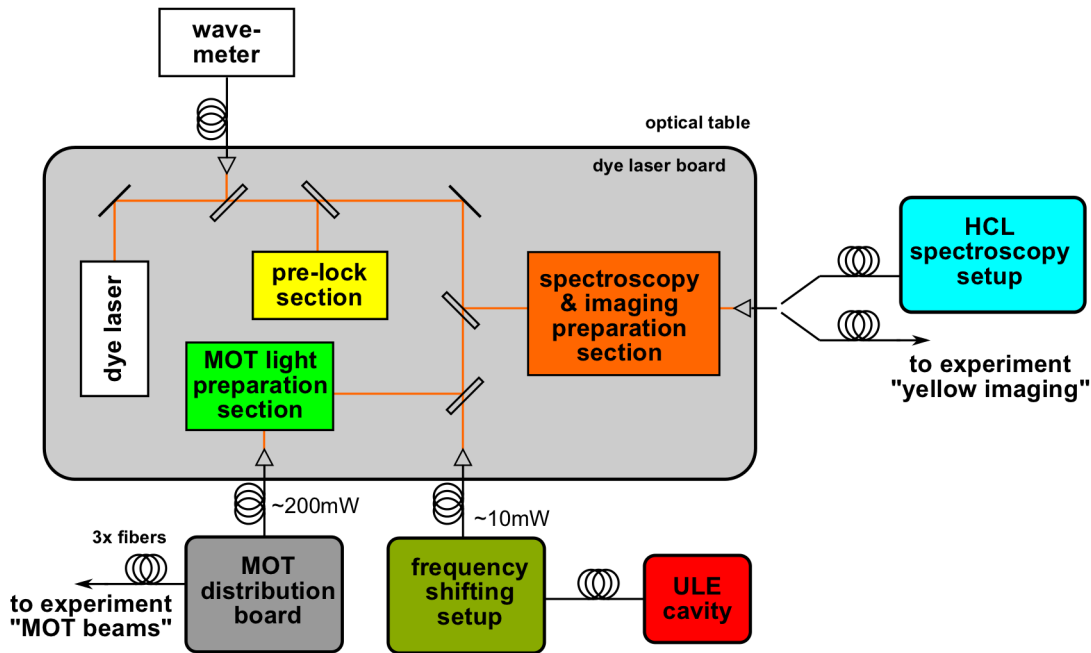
wave-meter

optical table

dye laser board

dye laser

pre-lock section

spectroscopy & imaging preparation section

HCL spectroscopy setup

to experiment "yellow imaging"

MOT light preparation section

~200mW

~10mW

3x fibers

to experiment "MOT beams"

MOT distribution board

frequency shifting setup

ULE cavity